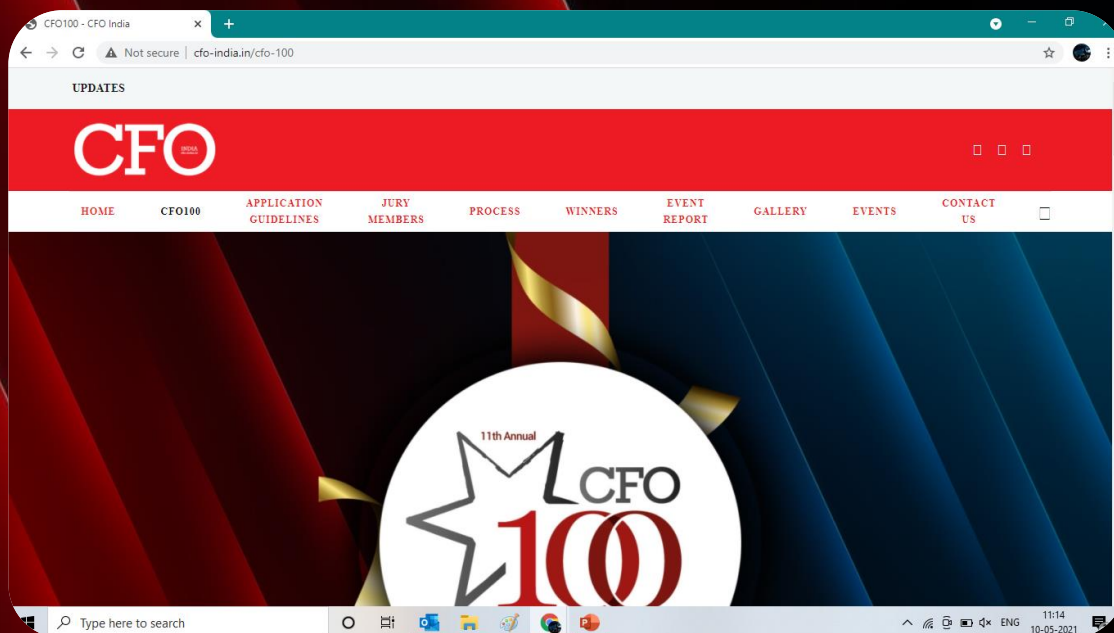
CFO100 - CFO India

Not secure | cfo-india.in/cfo-100

UPDATES

CFO

HOME CFO100 APPLICATION GUIDELINES JURY MEMBERS PROCESS WINNERS EVENT REPORT GALLERY EVENTS CONTACT US

11th Annual

CFO

100

Type here to search

ENG 11:14 10-05-2021